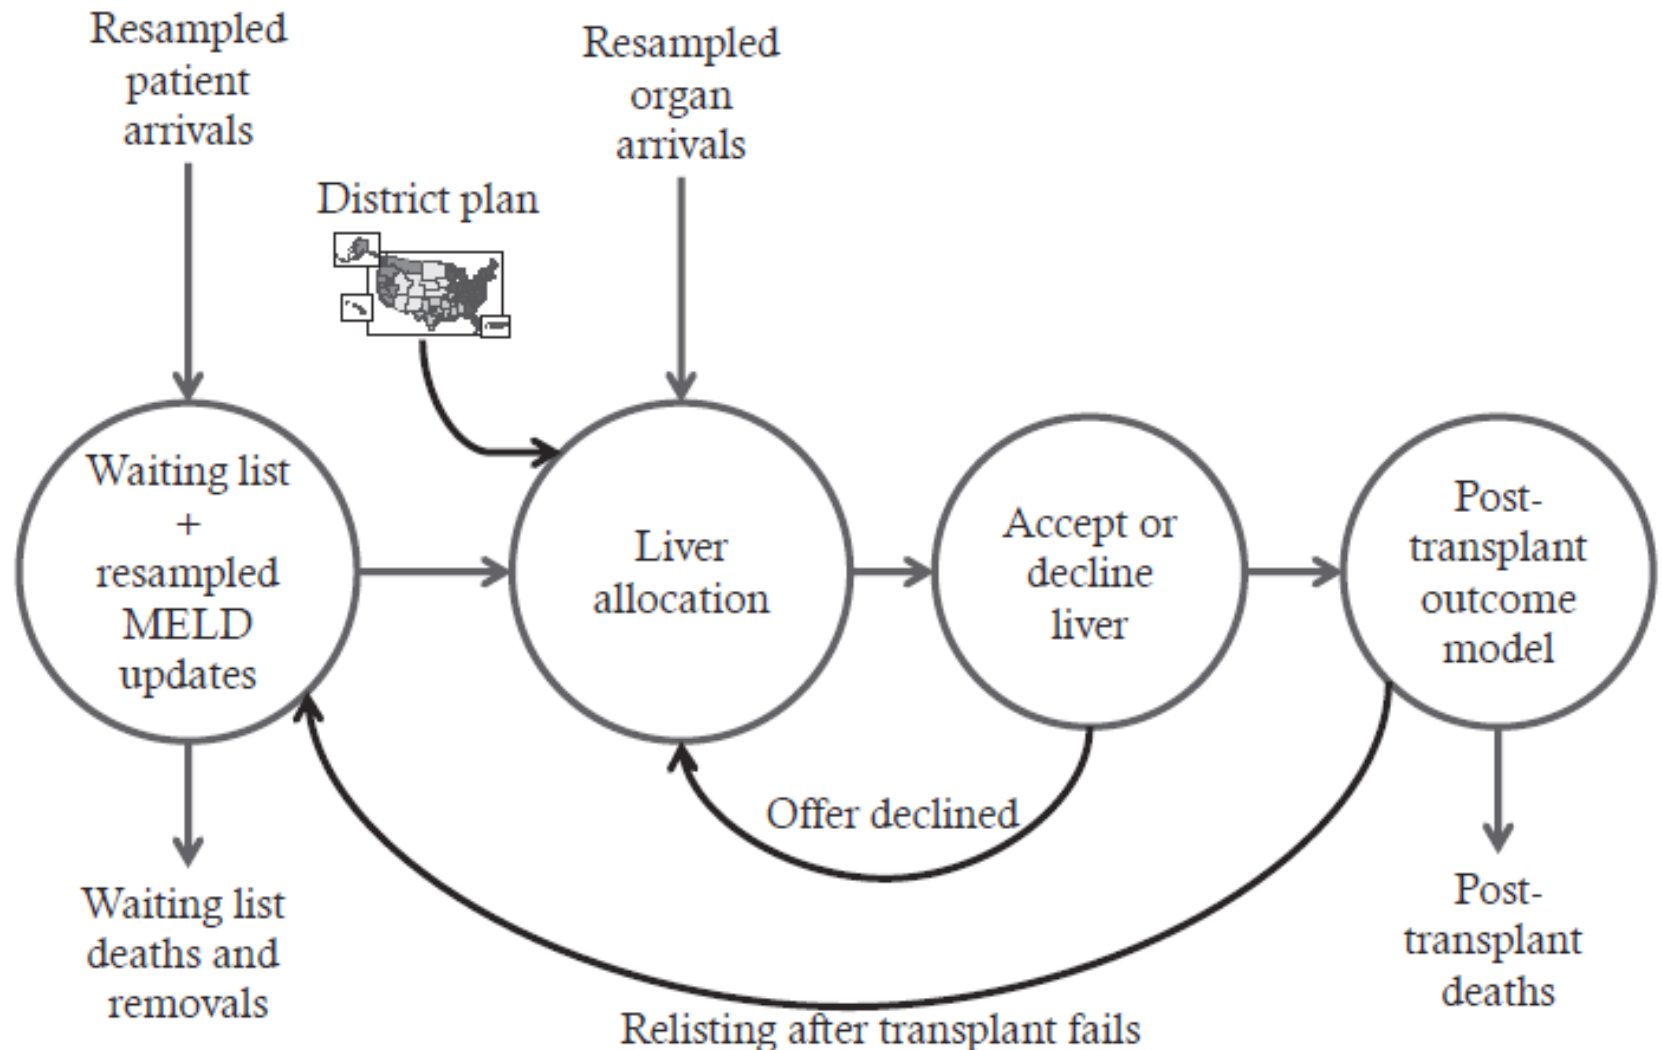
Resampled patient arrivals

Resampled organ arrivals

District plan

Waiting list + resampled MELD updates

Liver allocation

Accept or decline liver

Post-transplant outcome model

Offer declined

Waiting list deaths and removals

Post-transplant deaths

Relisting after transplant fails